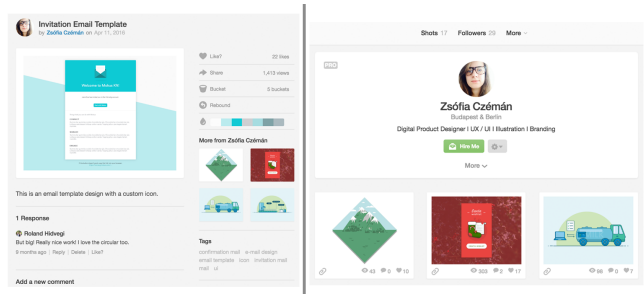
Invitation Email Template
by Zsófia Czémán on Apr 11, 2016

Welcome to Mokus PR

This is an email template design with a custom icon.

1 Response

Roland Hidvegi
But big! Really nice work! I love the circular too.
9 months ago | Reply | Delete | Like?

Add a new comment

Like? 22 likes
Share 1,413 views
Bucket 0 buckets
Rebound

More from Zsófia Czémán

Tags
confirmation mail e-mail design email template invitation mail mail ui

Shots 17 Followers 29 More

PRO

Zsófia Czémán
Budapest & Berlin
Digital Product Designer | UX / UI | Illustration | Branding

Hire Me

More

63 0 10
303 2 17
98 0 7